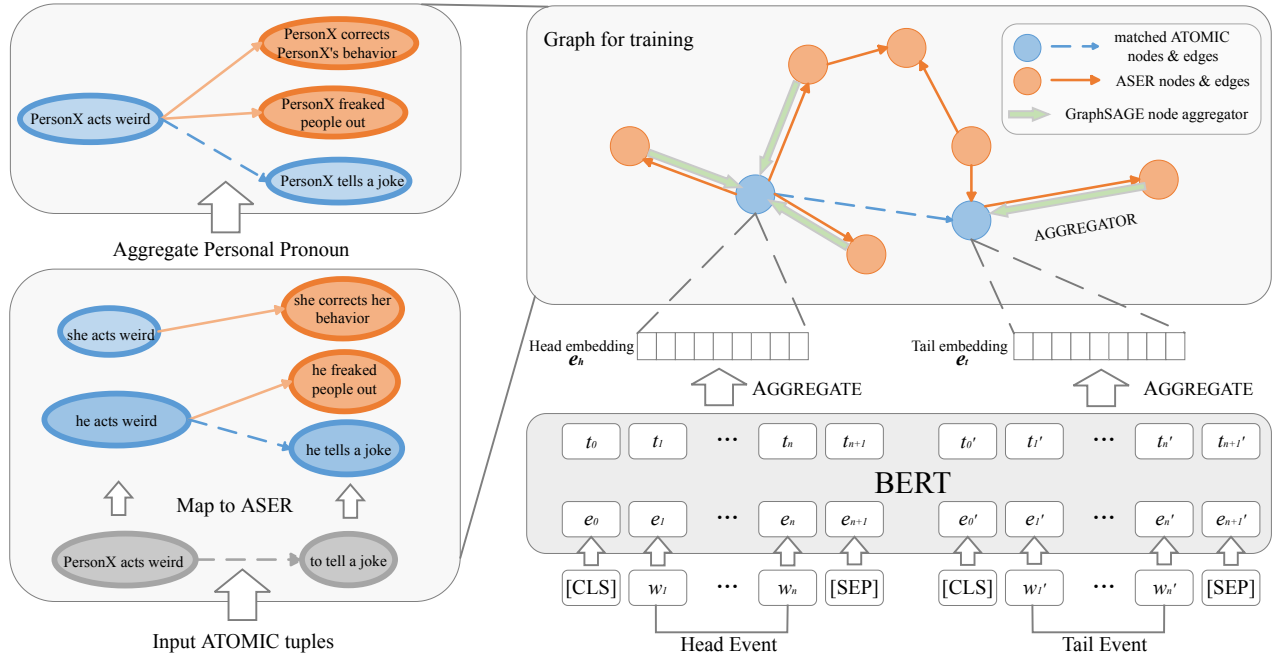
PersonX acts weird

PersonX corrects PersonX's behavior

PersonX freaked people out

PersonX tells a joke

Aggregate Personal Pronoun

she acts weird

she corrects her behavior

he freaked people out

he acts weird

he tells a joke

Map to ASER

PersonX acts weird

to tell a joke

Input ATOMIC tuples

Graph for training

matched ATOMIC nodes & edges

ASER nodes & edges

GraphSAGE node aggregator

AGGREGATOR

Head embedding $e_h$

Tail embedding $e_t$

AGGREGATE

AGGREGATE

$t_0$ $t_1$ ··· $t_n$ $t_{n+1}$ $t_0'$ $t_1'$ ··· $t_n'$ $t_{n+1}'$

BERT

$e_0$ $e_1$ ··· $e_n$ $e_{n+1}$ $e_0'$ $e_1'$ ··· $e_n'$ $e_{n+1}'$

[CLS] $w_1$ ··· $w_n$ [SEP] [CLS] $w_1'$ ··· $w_n'$ [SEP]

Head Event

Tail Event